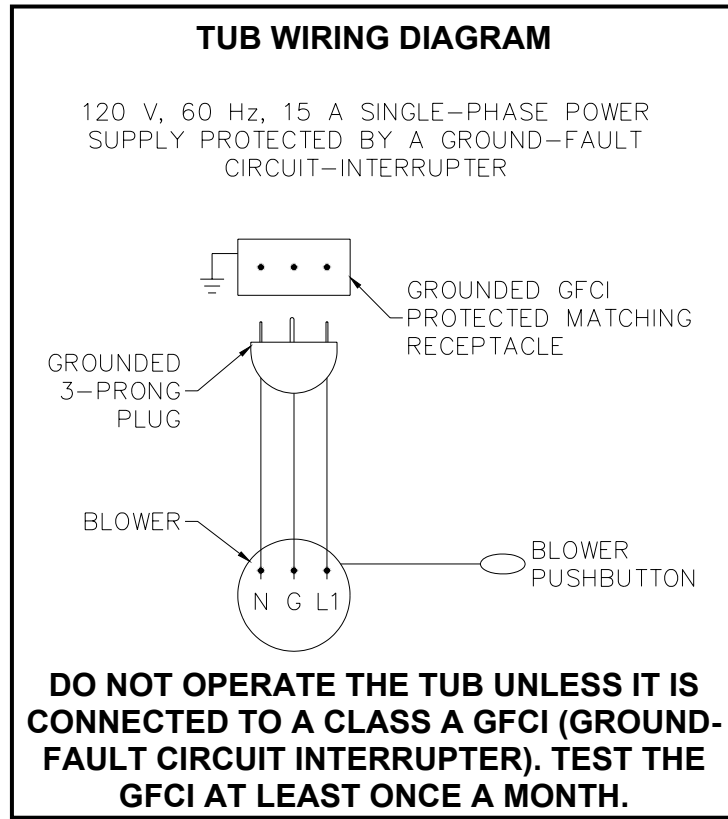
TUB WIRING DIAGRAM

120 V, 60 Hz, 15 A SINGLE–PHASE POWER SUPPLY PROTECTED BY A GROUND–FAULT CIRCUIT–INTERRUPTER

GROUNDED GFCI PROTECTED MATCHING RECEPTACLE

GROUNDED 3–PRONG PLUG

BLOWER

BLOWER PUSHBUTTON

N G L1

DO NOT OPERATE THE TUB UNLESS IT IS CONNECTED TO A CLASS A GFCI (GROUND-FAULT CIRCUIT INTERRUPTER). TEST THE GFCI AT LEAST ONCE A MONTH.